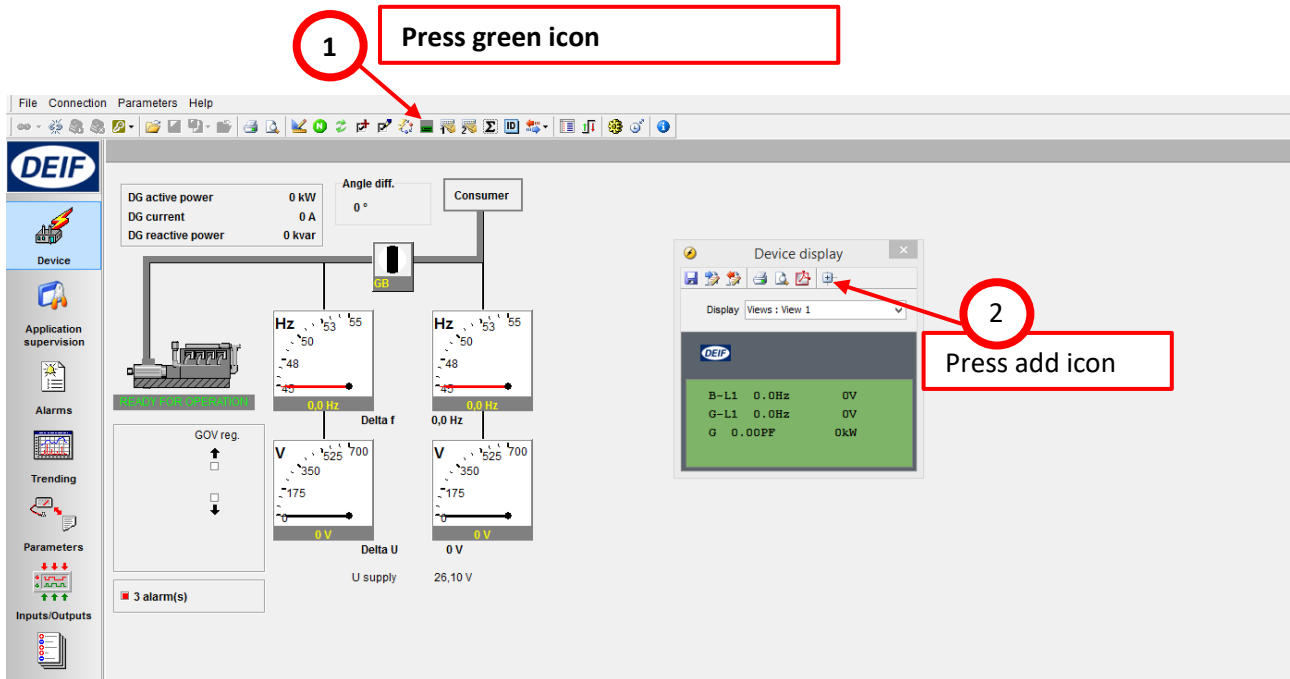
1

Press green icon

File Connection Parameters Help

DEIF

Device

Application supervision

Alarms

Trending

Parameters

Inputs/Outputs

| DG active power | 0 kW |
|---|---|
| DG current | 0 A |
| DG reactive power | 0 kvar |

Angle diff.

0 °

Consumer

GB

READY FOR OPERATION

Hz 45 48 50 53 55

0,0 Hz

Delta f

Hz 45 48 50 53 55

0,0 Hz

0,0 Hz

GOV reg.

V 0 175 350 525 700

0 V

Delta U

V 0 175 350 525 700

0 V

0 V

U supply 26,10 V

3 alarm(s)

Device display

Display Views : View 1

2

Press add icon

DEIF

B-L1 0.0Hz 0V
G-L1 0.0Hz 0V
G 0.00PF 0kW